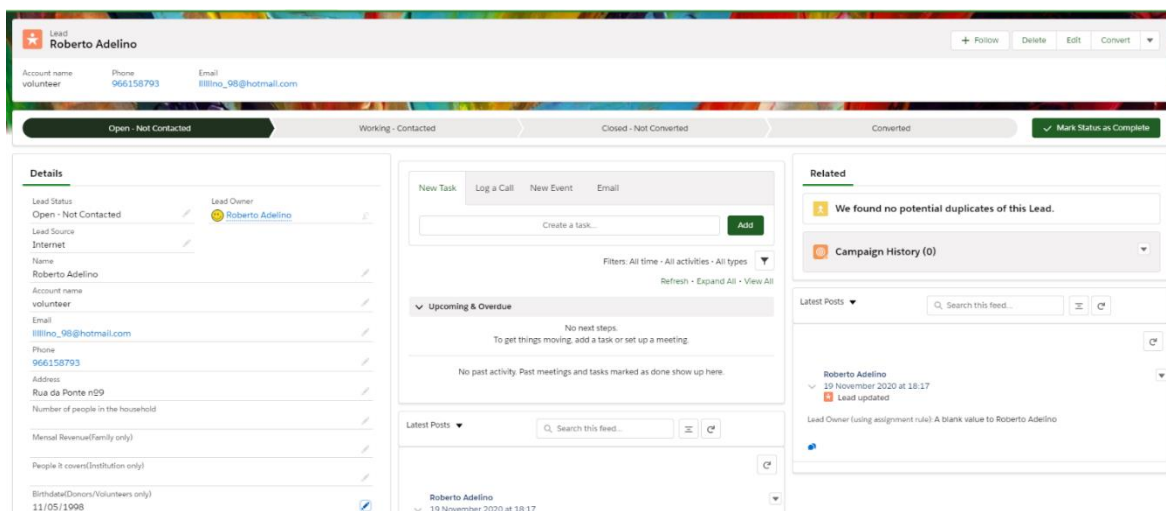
Lead
Roberto Adelino

+ Follow | Delete | Edit | Convert

Account name
volunteer

Phone
966158793

Email
lllllino_98@hotmail.com

Open - Not Contacted | Working - Contacted | Closed - Not Converted | Converted

✓ Mark Status as Complete

Details

Lead Status
Open - Not Contacted

Lead Owner
Roberto Adelino

Lead Source
Internet

Name
Roberto Adelino

Account name
volunteer

Email
lllllino_98@hotmail.com

Phone
966158793

Address
Rua da Ponte nº9

Number of people in the household

Mensal Revenue(Family only)

People it covers(Institution only)

Birthdate(Donors/Volunteers only)
11/05/1998

New Task | Log a Call | New Event | Email

Create a task...

Add

Filters: All time • All activities • All types

Refresh • Expand All • View All

Upcoming & Overdue

No next steps.
To get things moving, add a task or set up a meeting.

No past activity. Past meetings and tasks marked as done show up here.

Latest Posts

Search this feed...

Roberto Adelino
19 November 2020 at 18:17

Related

We found no potential duplicates of this Lead.

Campaign History (0)

Latest Posts

Search this feed...

Roberto Adelino
19 November 2020 at 18:17
Lead updated

Lead Owner (using assignment rule): A blank value to Roberto Adelino